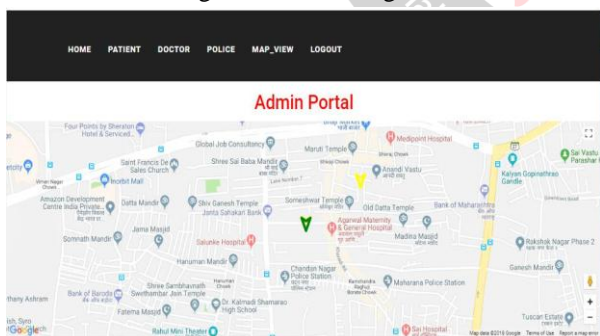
HOME PATIENT DOCTOR POLICE MAP_VIEW LOGOUT

Admin Portal

Four Points by Sheraton Hotel & Serviced...
Global Job Consultancy
Medipoint Hospital
Maruti Temple
Shree Sai Baba Mandir
Saint Francis De Sales Church
Orbit Mall
Anandi Vastu
Kalyan Gopinathrao Gandle
Sai Temple Parashar
Amazon Development Centre India Private...
Datta Mandir
Shiv Ganesh Temple
Janta Sahakari Bank
Someshwar Temple
Old Datta Temple
Bank of Maharashtra
Jama Masjid
Agarwal Maternity & General Hospital
Madina Masjid
Somnath Mandir
Salunke Hospital
Rakshak Nagar Phase 2
Hanuman Mandir
Chandan Nagar Police Station
Ganesh Mandir
Shree Sambhavnath Swethambar Jain Temple
Maharana Police Station
Bank of Baroda
Dr. Kalmadi Shamarao High School
Fatema Masjid
Tuscan Estate
Rahul Mini Theater
Sai Hospital
Google
Map data ©2019 Google Terms of Use Report a map error